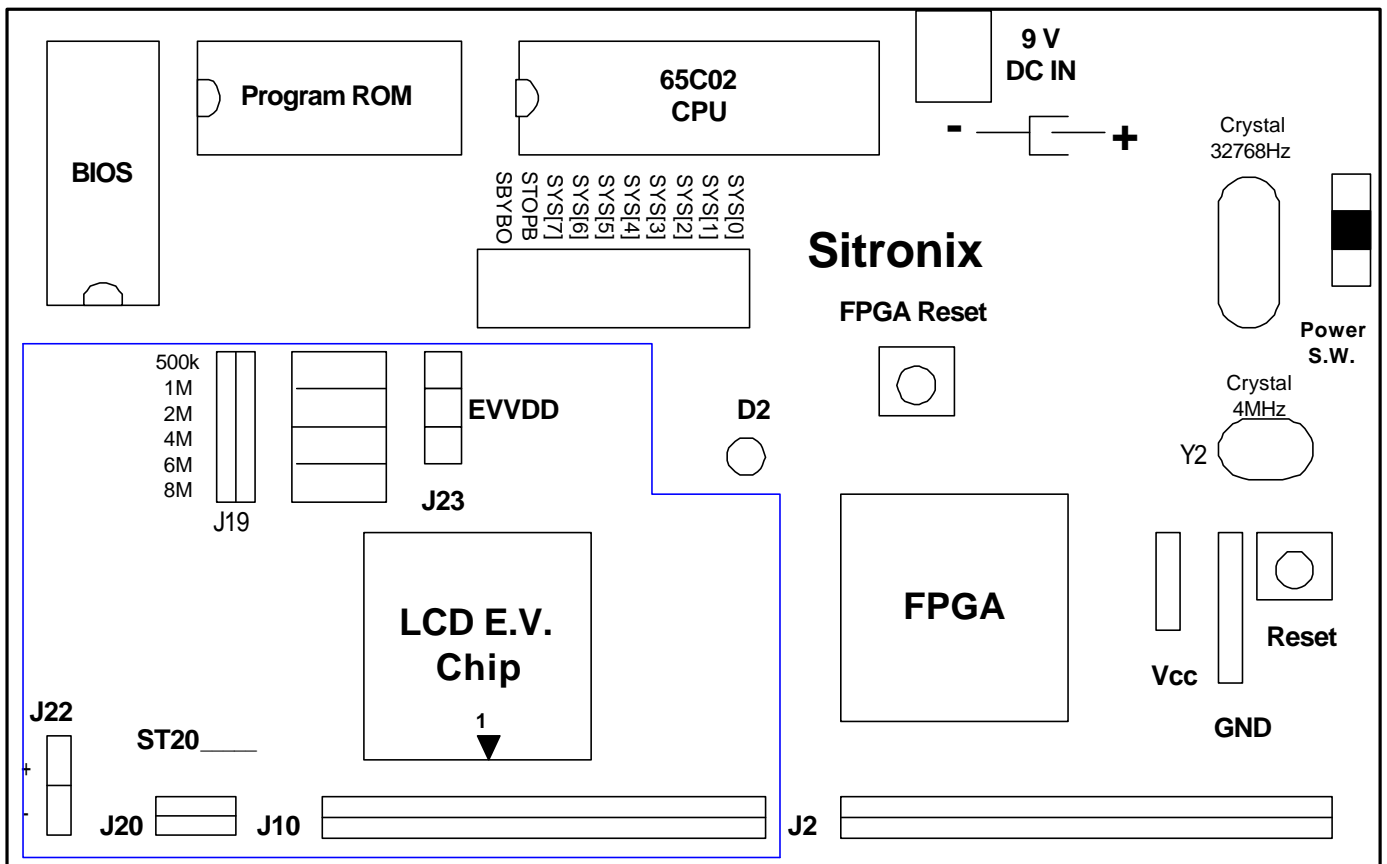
BIOS

Program ROM

65C02
CPU

9 V
DC IN

- +

Crystal
32768Hz

SBYBO
STOPB
SYS[7]
SYS[6]
SYS[5]
SYS[4]
SYS[3]
SYS[2]
SYS[1]
SYS[0]

Sitronix

FPGA Reset

Power
S.W.

500k
1M
2M
4M
6M
8M
J19

EVVDD

J23

D2

Crystal
4MHz
Y2

LCD E.V.
Chip

1

FPGA

Vcc

GND

Reset

J22
+
-

ST20____

J20

J10

J2